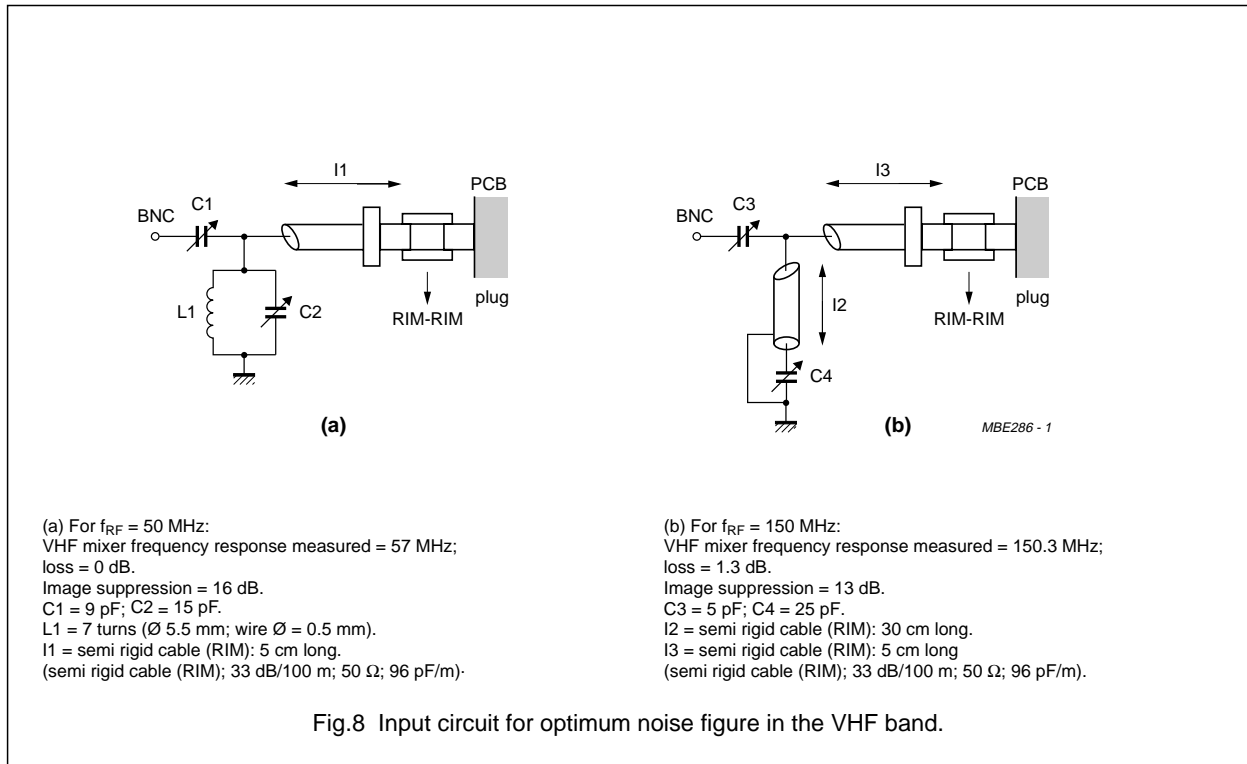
l1

BNC

C1

PCB

L1

C2

RIM-RIM

plug

(a)

l3

BNC

C3

PCB

l2

RIM-RIM

plug

C4

(b)

MBE286 - 1

(a) For $f_{RF}$ = 50 MHz:
VHF mixer frequency response measured = 57 MHz;
loss = 0 dB.
Image suppression = 16 dB.
C1 = 9 pF; C2 = 15 pF.
L1 = 7 turns (Ø 5.5 mm; wire Ø = 0.5 mm).
l1 = semi rigid cable (RIM): 5 cm long.
(semi rigid cable (RIM); 33 dB/100 m; 50 Ω; 96 pF/m)·

(b) For $f_{RF}$ = 150 MHz:
VHF mixer frequency response measured = 150.3 MHz;
loss = 1.3 dB.
Image suppression = 13 dB.
C3 = 5 pF; C4 = 25 pF.
l2 = semi rigid cable (RIM): 30 cm long.
l3 = semi rigid cable (RIM): 5 cm long
(semi rigid cable (RIM); 33 dB/100 m; 50 Ω; 96 pF/m).

Fig.8 Input circuit for optimum noise figure in the VHF band.